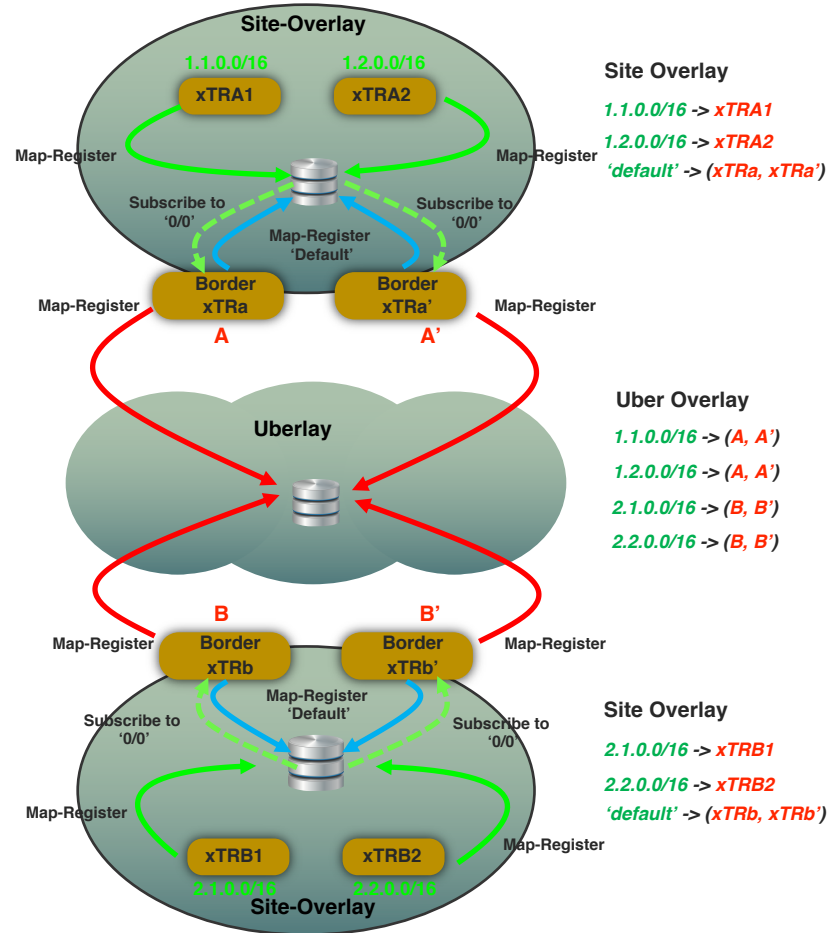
Site-Overlay

1.1.0.0/16
1.2.0.0/16
xTRA1
xTRA2
Map-Register
Map-Register
Subscribe to '0/0'
Subscribe to '0/0'
Map-Register 'Default'
Border xTRa
Border xTRa'
Map-Register
Map-Register
A
A'

Site Overlay
1.1.0.0/16 -> xTRA1
1.2.0.0/16 -> xTRA2
'default' -> (xTRa, xTRa')

Uberlay

Uber Overlay
1.1.0.0/16 -> (A, A')
1.2.0.0/16 -> (A, A')
2.1.0.0/16 -> (B, B')
2.2.0.0/16 -> (B, B')

B
B'
Map-Register
Map-Register
Border xTRb
Border xTRb'
Map-Register 'Default'
Subscribe to '0/0'
Subscribe to '0/0'
Map-Register
Map-Register
xTRB1
xTRB2
2.1.0.0/16
2.2.0.0/16
Site-Overlay

Site Overlay
2.1.0.0/16 -> xTRB1
2.2.0.0/16 -> xTRB2
'default' -> (xTRb, xTRb')